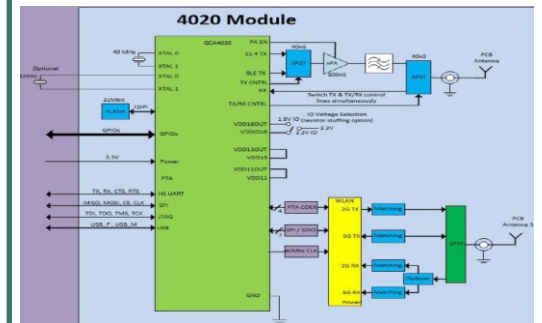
4020 Module

40 MHz

Optional 32KHz

XTAL 0
XTAL 1
XTAL 0
XTAL 1

QCA4020

PA EN
15.4 TX
BLE TX
TX CNTRL
RX

40nS

SP2T

xPA

600nS

40nS

SP2T

PCB Antenna

Switch TX & TX/RX control lines simultaneously

TX/RX CNTRL

32Mbit

QSPI

FLASH

QSPI

GPIOs

GPIOs

IO Voltage Selection
(resistor stuffing option)

VDD18OUT
VDDIO18

1.8V IO

1.8V

3.3V IO

3.3V

3.3V

Power

VDD13OUT
VDD13

PTA

VDD11OUT
VDD11

TX, RX, CTS, RTS

HS UART

MISO, MOSI, CS, CLK

SPI

TDI, TDO, TMS, TCK

JTAG

USB_P , USB_M

USB

PTA COEX

SPI / SDIO

40MHz CLK

WLAN

2G TX

Matching

5G TX

Matching

2G RX

Matching

Diplexer

5G RX

Matching

Power

SP3T

PCB Antenna 3

GND